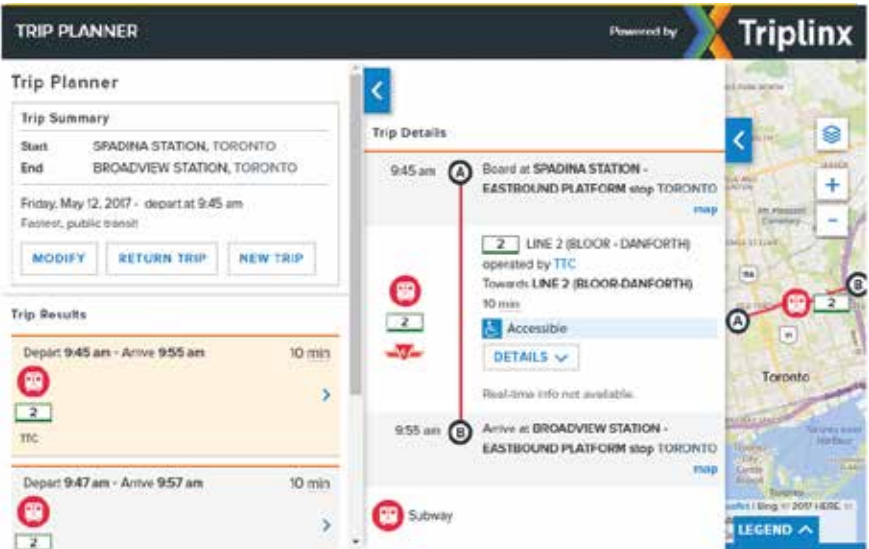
TRIP PLANNER

Powered by Triplinx

Trip Planner

Trip Summary

Start SPADINA STATION, TORONTO
End BROADVIEW STATION, TORONTO

Friday, May 12, 2017 - depart at 9:45 am
Fastest, public transit

MODIFY
RETURN TRIP
NEW TRIP

Trip Results

Depart 9:45 am - Arrive 9:55 am 10 min
2
TTC

Depart 9:47 am - Arrive 9:57 am 10 min
2

Trip Details

9:45 am A Board at SPADINA STATION - EASTBOUND PLATFORM stop TORONTO
map

2 LINE 2 (BLOOR - DANFORTH)
operated by TTC
Towards LINE 2 (BLOOR-DANFORTH)
10 min
Accessible
DETAILS

Real-time info not available.

9:55 am B Arrive at BROADVIEW STATION - EASTBOUND PLATFORM stop TORONTO
map

Subway

A
2
B
Toronto
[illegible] | Bing © 2017 HERE
LEGEND